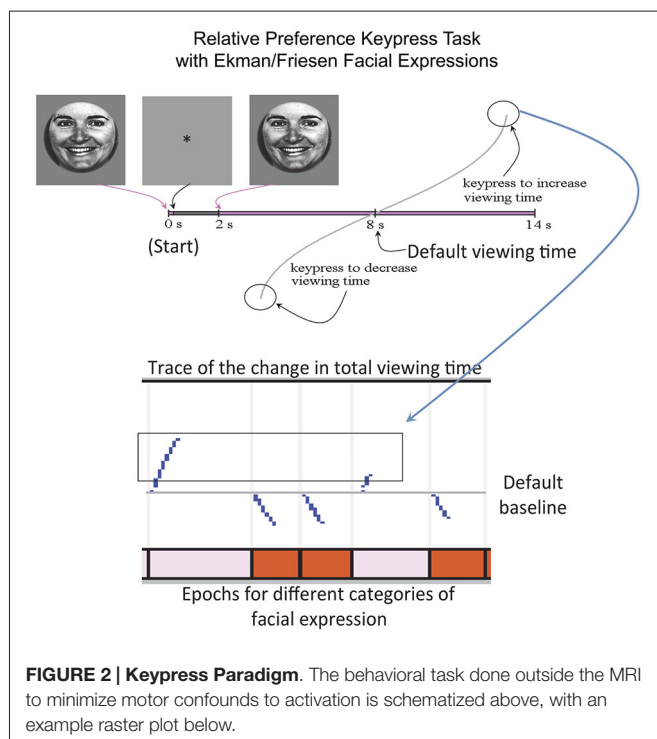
Relative Preference Keypress Task
with Ekman/Friesen Facial Expressions

*

keypress to increase viewing time

0 s
2 s
8 s
14 s

(Start)

Default viewing time

keypress to decrease viewing time

Trace of the change in total viewing time

Default baseline

Epochs for different categories of facial expression

**FIGURE 2 | Keypress Paradigm**. The behavioral task done outside the MRI to minimize motor confounds to activation is schematized above, with an example raster plot below.